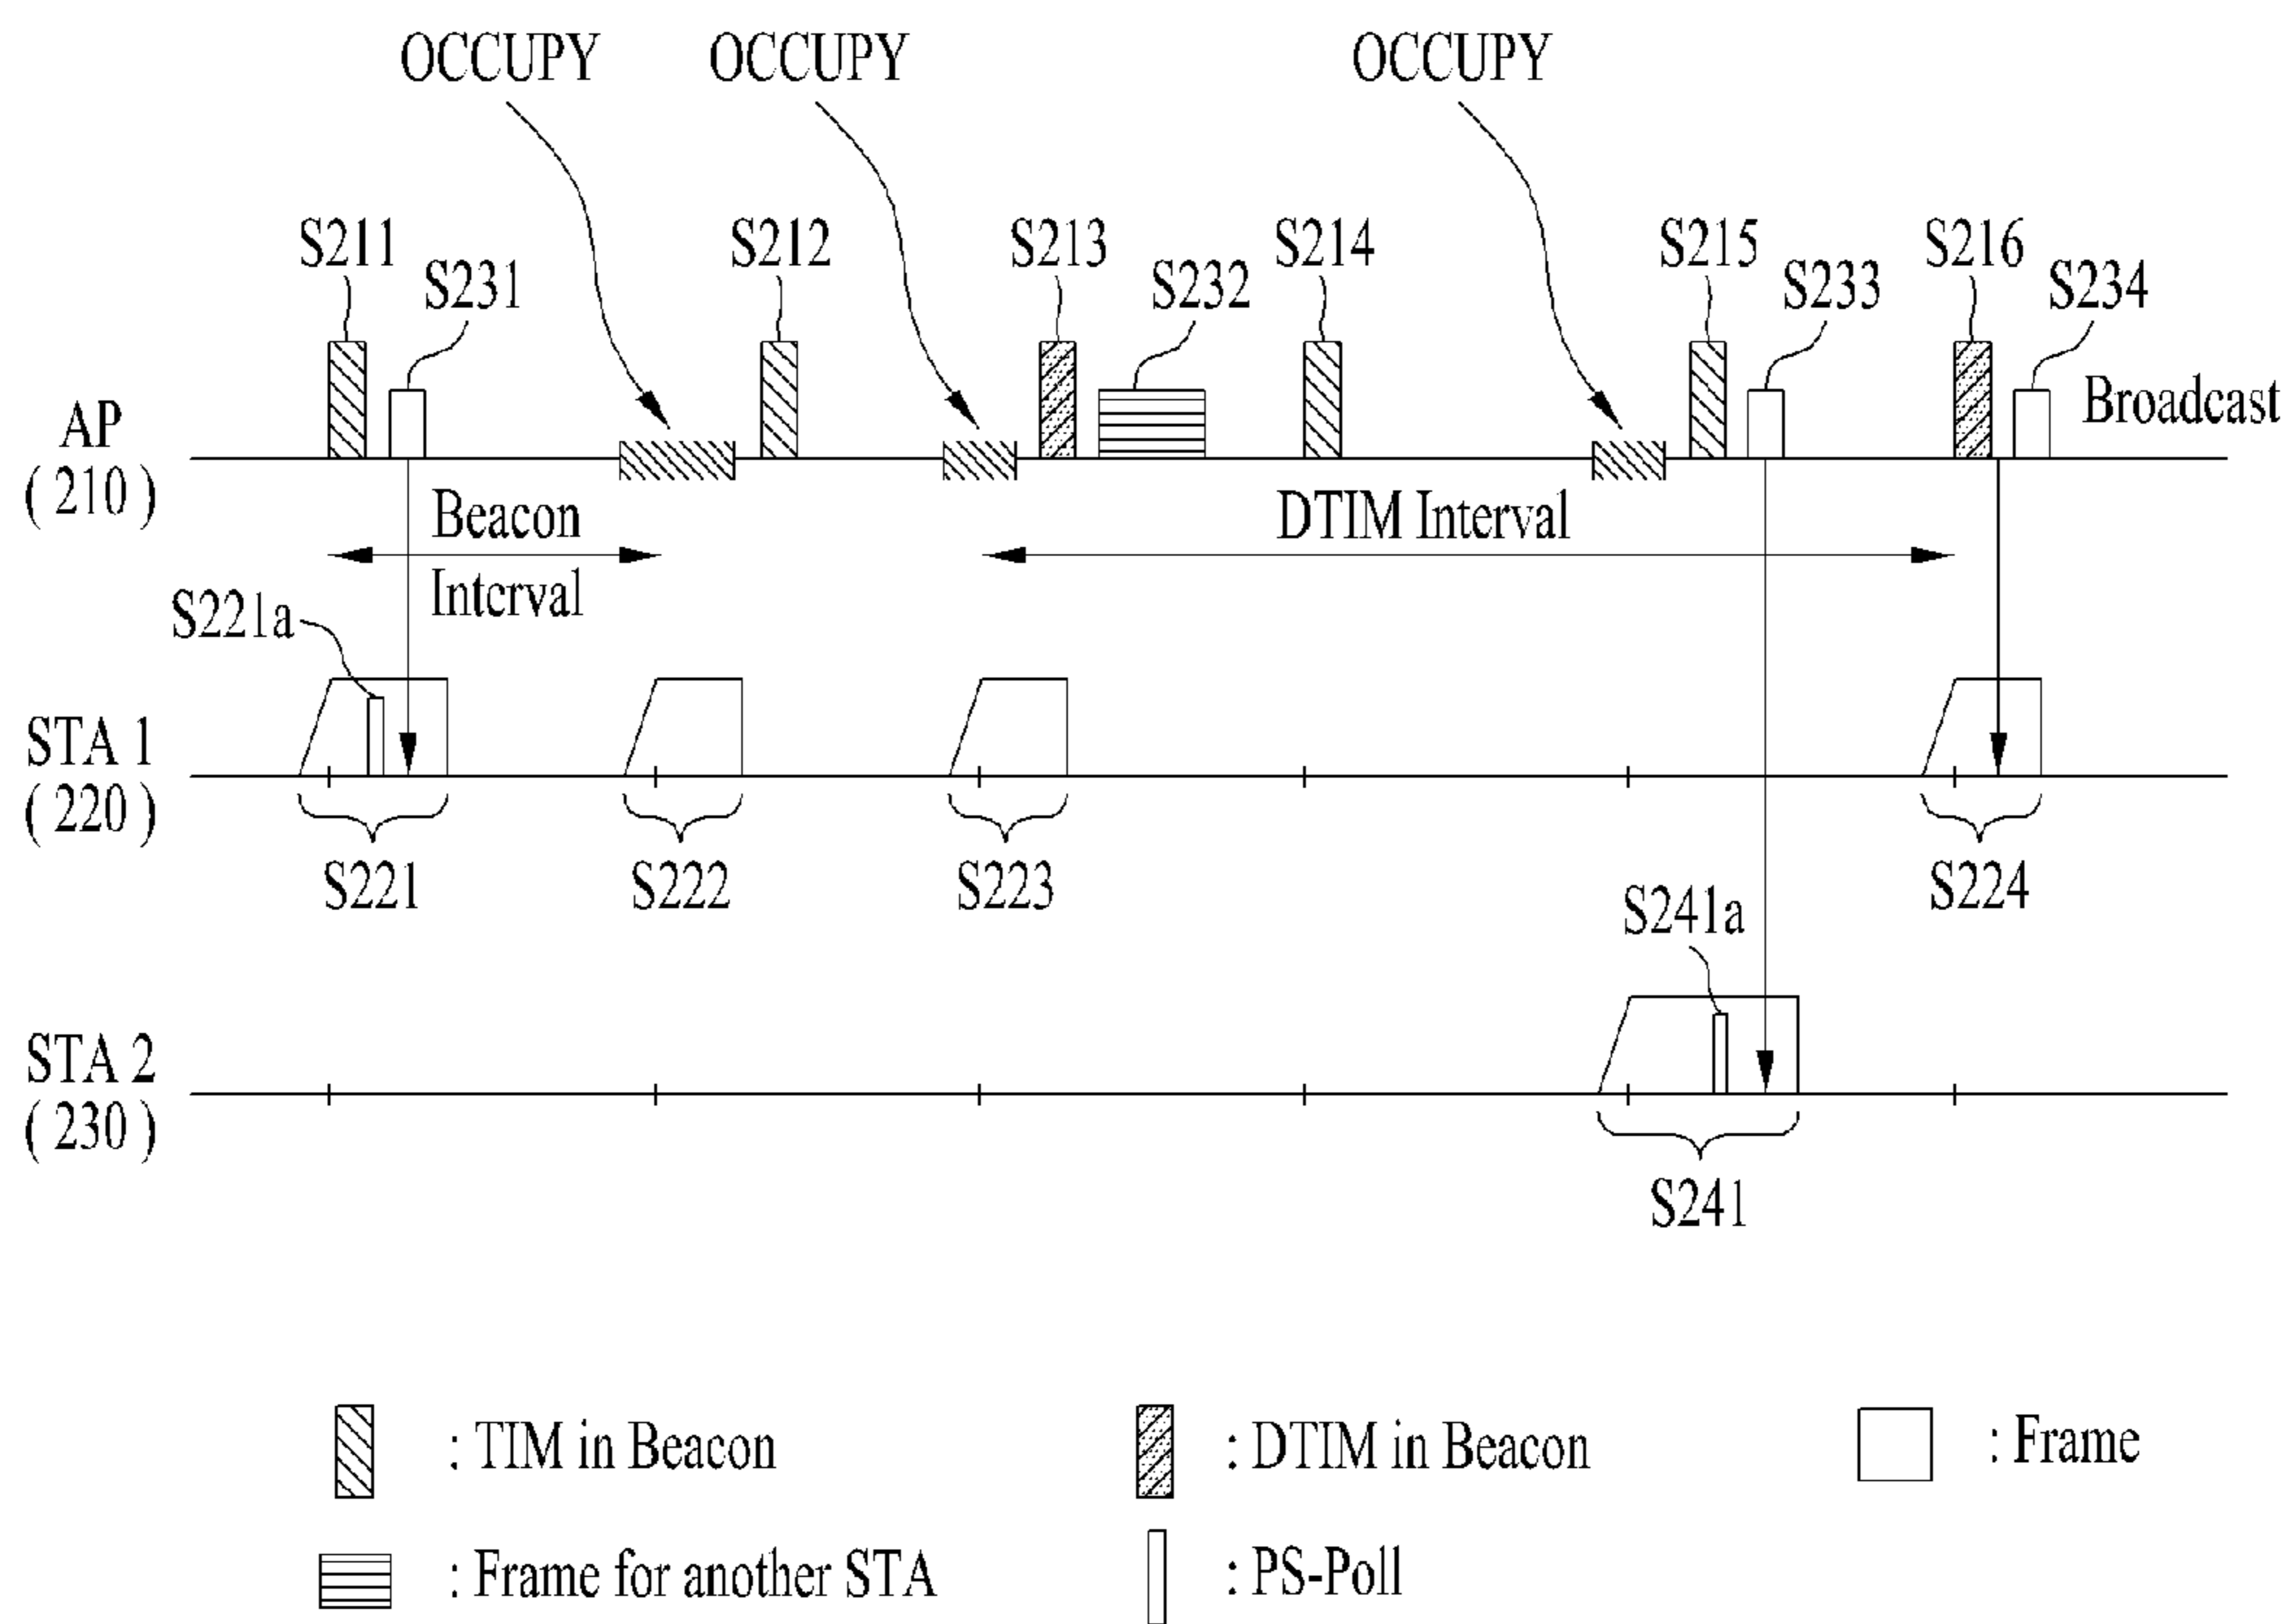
OCCUPY OCCUPY OCCUPY

S211 S231 S212 S213 S232 S214 S215 S233 S216 S234

AP
(210)

Broadcast

Beacon Intcrval

DTIM Interval

S221a

STA 1
(220)

S221 S222 S223 S224

S241a

STA 2
(230)

S241

: TIM in Beacon

: DTIM in Beacon

: Frame

: Frame for another STA

: PS-Poll